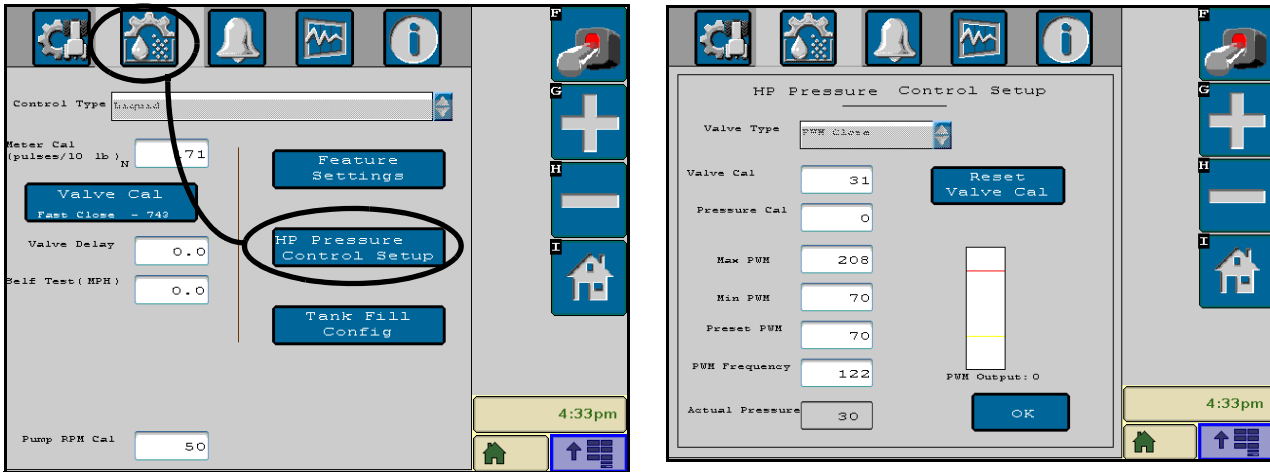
F
G
H
I

Control Type Liquid

Meter Cal (pulses/10 lb) N 171

Valve Cal
Fast Close - 743

Valve Delay 0.0

Self Test(MPH) 0.0

Feature Settings

HP Pressure Control Setup

Tank Fill Config

Pump RPM Cal 50

4:33pm

F
G
H
I

HP Pressure Control Setup

Valve Type PWM Close

Valve Cal 31

Reset Valve Cal

Pressure Cal 0

Max PWM 208

Min PWM 70

Preset PWM 70

PWM Frequency 122

PWM Output: 0

Actual Pressure 30

OK

4:33pm